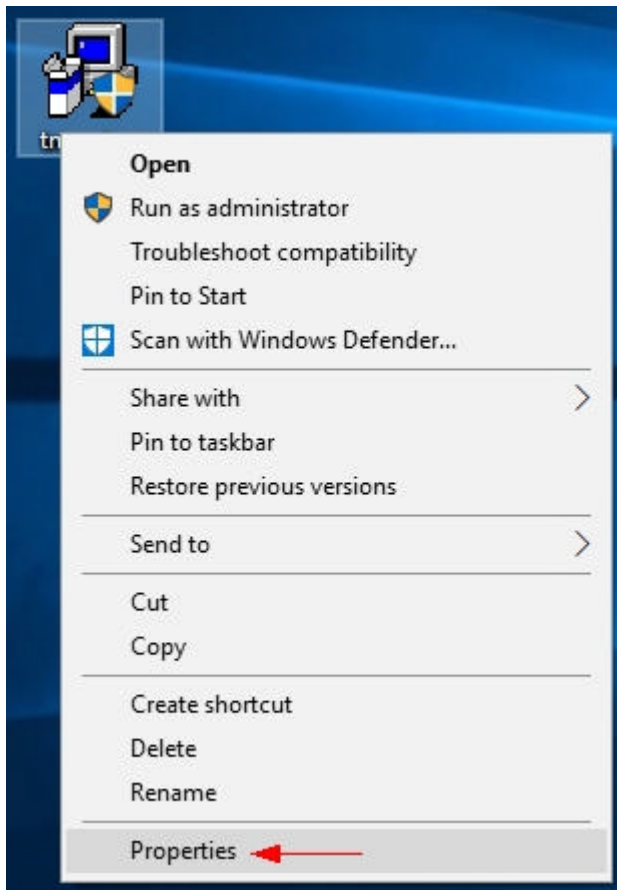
tn

Open
Run as administrator
Troubleshoot compatibility
Pin to Start
Scan with Windows Defender...

Share with
Pin to taskbar
Restore previous versions

Send to

Cut
Copy

Create shortcut
Delete
Rename

Properties